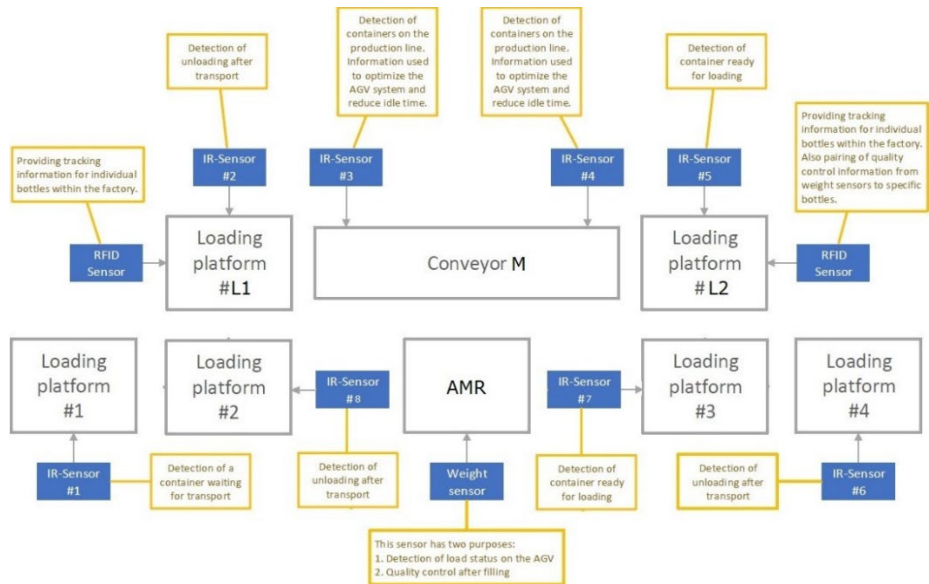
Detection of unloading after transport

Detection of containers on the production line. Information used to optimize the AGV system and reduce idle time.

Detection of containers on the production line. Information used to optimize the AGV system and reduce idle time.

Detection of container ready for loading

Providing tracking information for individual bottles within the factory.

IR-Sensor #2

IR-Sensor #3

IR-Sensor #4

IR-Sensor #5

Providing tracking information for individual bottles within the factory. Also pairing of quality control information from weight sensors to specific bottles.

RFID Sensor

Loading platform #L1

Conveyor M

Loading platform # L2

RFID Sensor

Loading platform #1

Loading platform #2

IR-Sensor #8

AMR

IR-Sensor #7

Loading platform #3

Loading platform #4

IR-Sensor #1

Detection of a container waiting for transport

Detection of unloading after transport

Weight sensor

Detection of container ready for loading

Detection of unloading after transport

IR-Sensor #6

This sensor has two purposes:
1. Detection of load status on the AGV
2. Quality control after filling